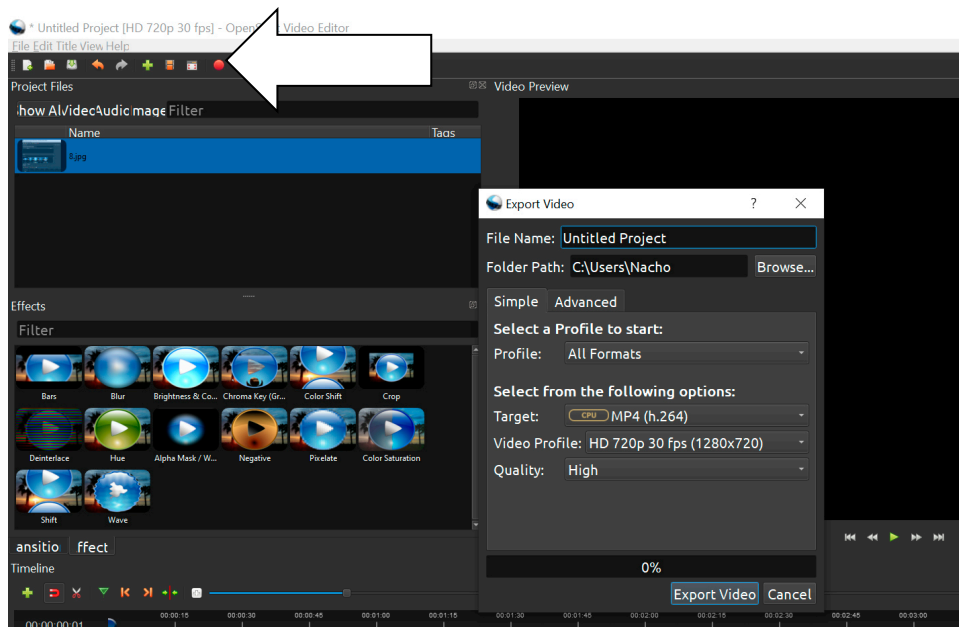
* Untitled Project [HD 720p 30 fps] - OpenS Video Editor
File Edit Title View Help

Project Files
how Al Video Audio Image Filter
Name Tags
8.jpg

Effects
Filter
Bars Blur Brightness & Co... Chroma Key (Gr... Color Shift Crop
Deinterlace Hue Alpha Mask / W... Negative Pixelate Color Saturation
Shift Wave

ansitio ffect
Timeline
00:00:00:01 00:00:15 00:00:30 00:00:45 00:01:00 00:01:15 00:01:30 00:01:45 00:02:00 00:02:15 00:02:30 00:02:45 00:03:00

Video Preview

Export Video ? ✕
File Name: Untitled Project
Folder Path: C:\Users\Nacho Browse...
Simple Advanced
Select a Profile to start:
Profile: All Formats
Select from the following options:
Target: CPU MP4 (h.264)
Video Profile: HD 720p 30 fps (1280x720)
Quality: High
0%
Export Video Cancel